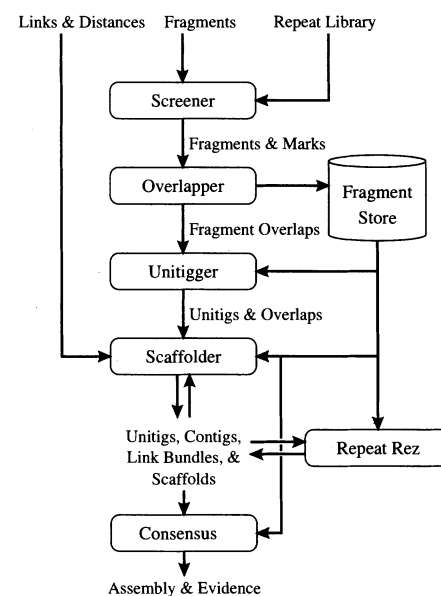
Links & Distances

Fragments

Repeat Library

Screener

Fragments & Marks

Overlapper

Fragment Store

Fragment Overlaps

Unitigger

Unitigs & Overlaps

Scaffolder

Unitigs, Contigs, Link Bundles, & Scaffolds

Repeat Rez

Consensus

Assembly & Evidence